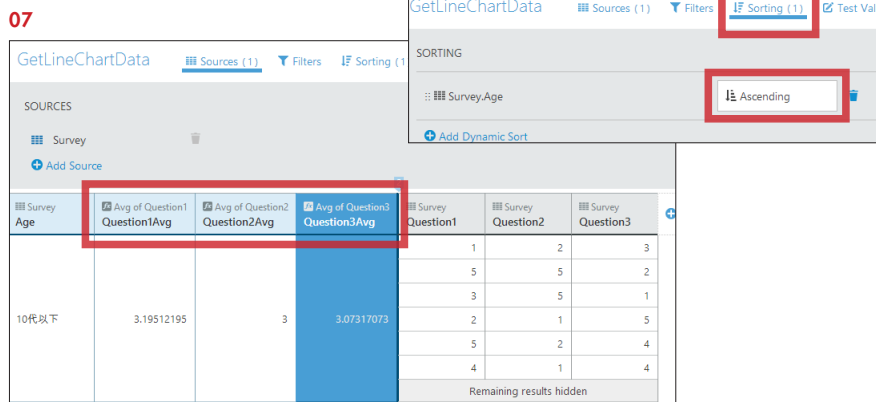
07

GetLineChartData Sources (1) Filters Sorting (1) Test Val

SORTING

Survey.Age Ascending

Add Dynamic Sort

GetLineChartData Sources (1) Filters Sorting (1

SOURCES

Survey

Add Source

| Survey Age | Avg of Question1 Question1Avg | Avg of Question2 Question2Avg | Avg of Question3 Question3Avg | Survey Question1 | Survey Question2 | Survey Question3 |
|---|---|---|---|---|---|---|
| 10代以下 | 3.19512195 | 3 | 3.07317073 | 1 | 2 | 3 |
| | | | | 5 | 5 | 2 |
| | | | | 3 | 5 | 1 |
| | | | | 2 | 1 | 5 |
| | | | | 5 | 2 | 4 |
| | | | | 4 | 1 | 4 |

Remaining results hidden